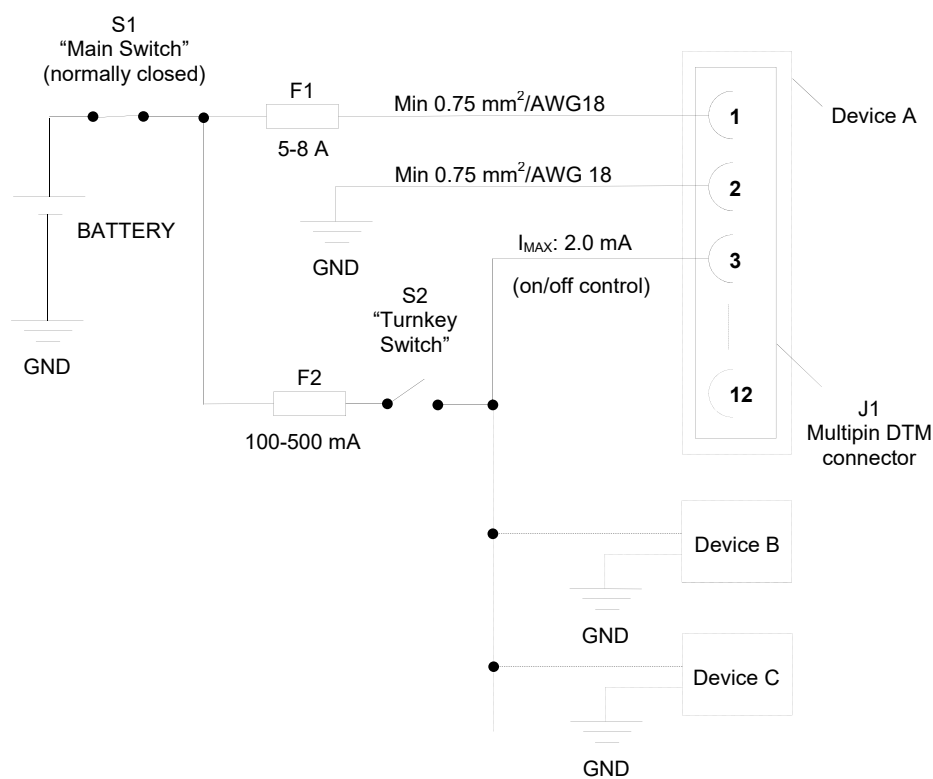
S1
“Main Switch”
(normally closed)

F1

5-8 A

Min 0.75 mm$^2$/AWG18

Device A

1

Min 0.75 mm$^2$/AWG 18

2

BATTERY

GND

$I_{MAX}$: 2.0 mA

3

(on/off control)

S2
“Turnkey
Switch”

GND

F2

12

J1
Multipin DTM
connector

100-500 mA

Device B

GND

Device C

GND